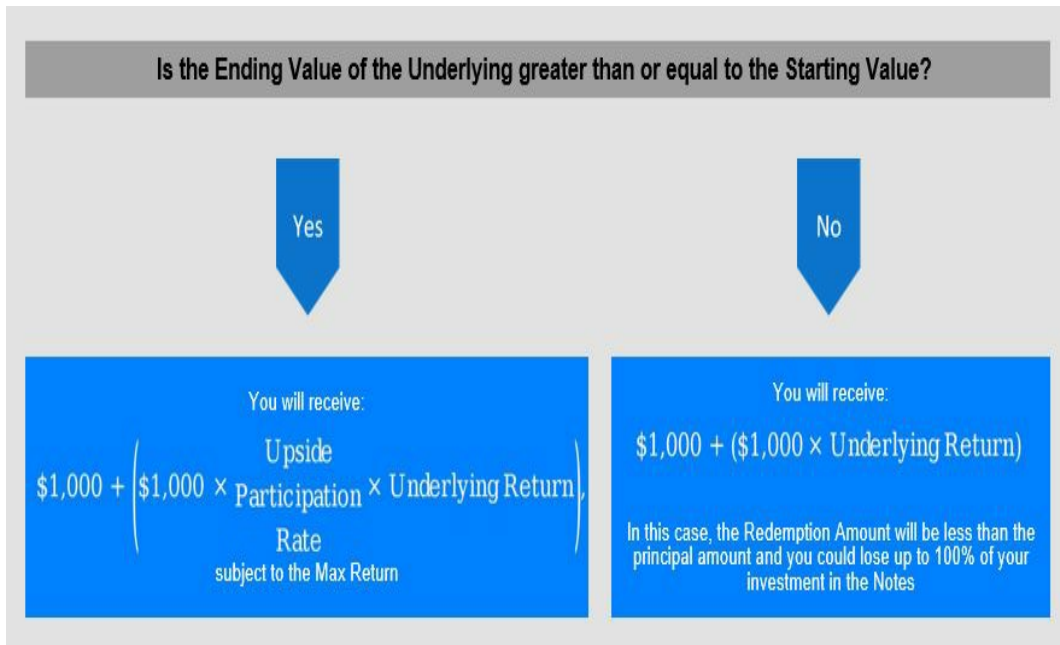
Is the Ending Value of the Underlying greater than or equal to the Starting Value?

Yes

No

You will receive:

$\$1,000 + \left(\$1,000 \times \begin{matrix}\text{Upside}\\ \text{Participation}\\ \text{Rate}\end{matrix} \times \text{Underlying Return}\right),$

subject to the Max Return

You will receive:

$\$1,000 + (\$1,000 \times \text{Underlying Return})$

In this case, the Redemption Amount will be less than the principal amount and you could lose up to 100% of your investment in the Notes